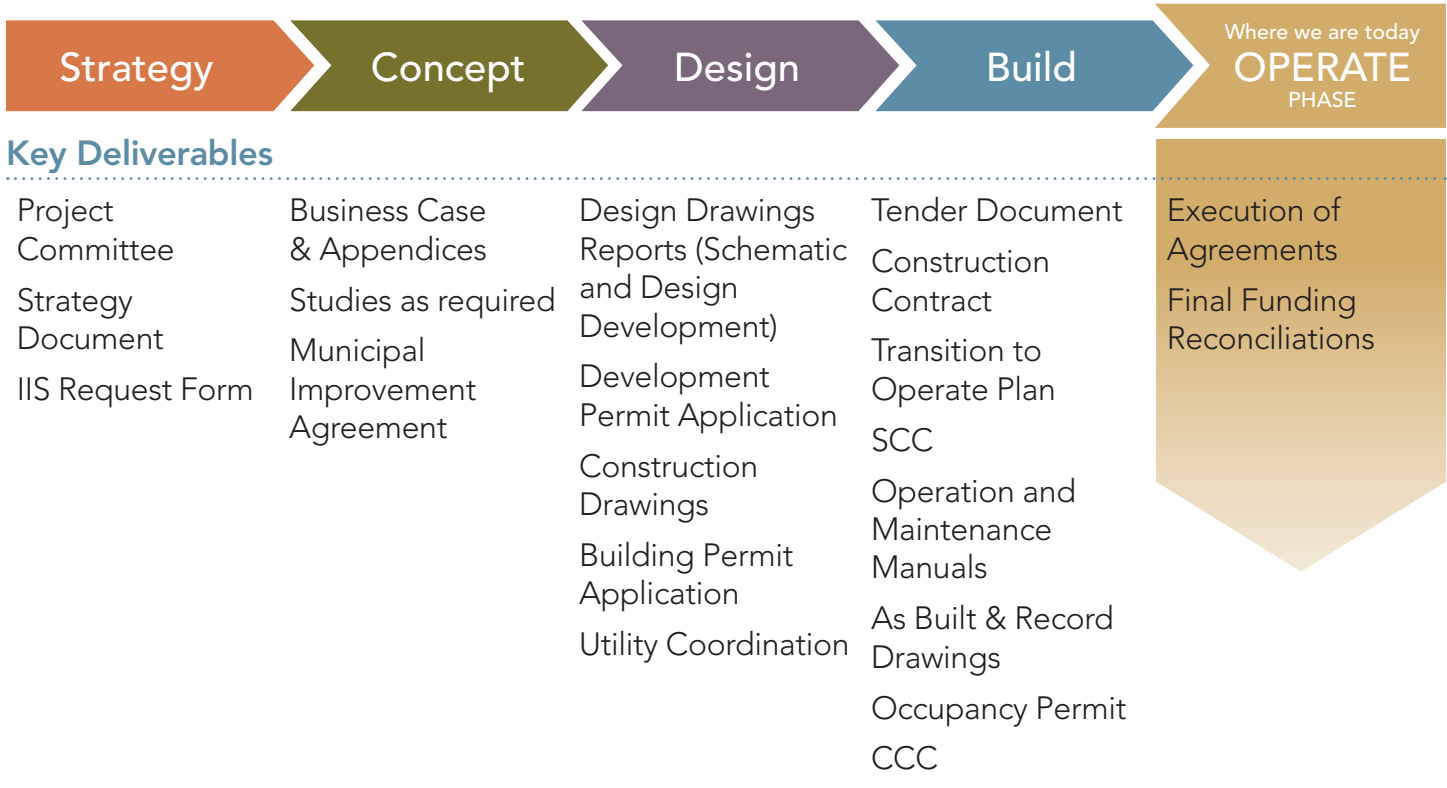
Strategy

Concept

Design

Build

Where we are today
OPERATE
PHASE

Key Deliverables

Project Committee

Strategy Document

IIS Request Form

Business Case & Appendices

Studies as required

Municipal Improvement Agreement

Design Drawings Reports (Schematic and Design Development)

Development Permit Application

Construction Drawings

Building Permit Application

Utility Coordination

Tender Document

Construction Contract

Transition to Operate Plan

SCC

Operation and Maintenance Manuals

As Built & Record Drawings

Occupancy Permit

CCC

Execution of Agreements

Final Funding Reconciliations